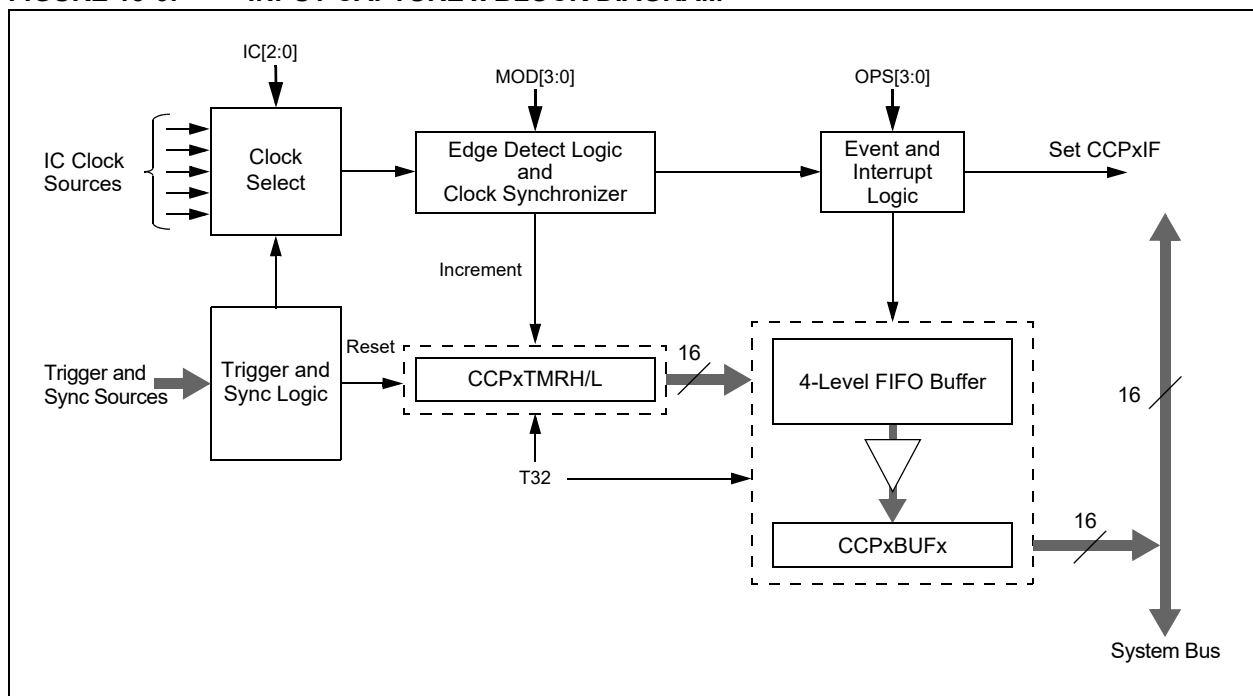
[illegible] INPUT CAPTURE x BLOCK DIAGRAM

IC[2:0]

MOD[3:0]

OPS[3:0]

IC Clock Sources

Clock Select

Edge Detect Logic and Clock Synchronizer

Event and Interrupt Logic

Set CCPxIF

Increment

Reset

Trigger and Sync Sources

Trigger and Sync Logic

CCPxTMRH/L

16

4-Level FIFO Buffer

16

T32

CCPxBUFx

16

System Bus